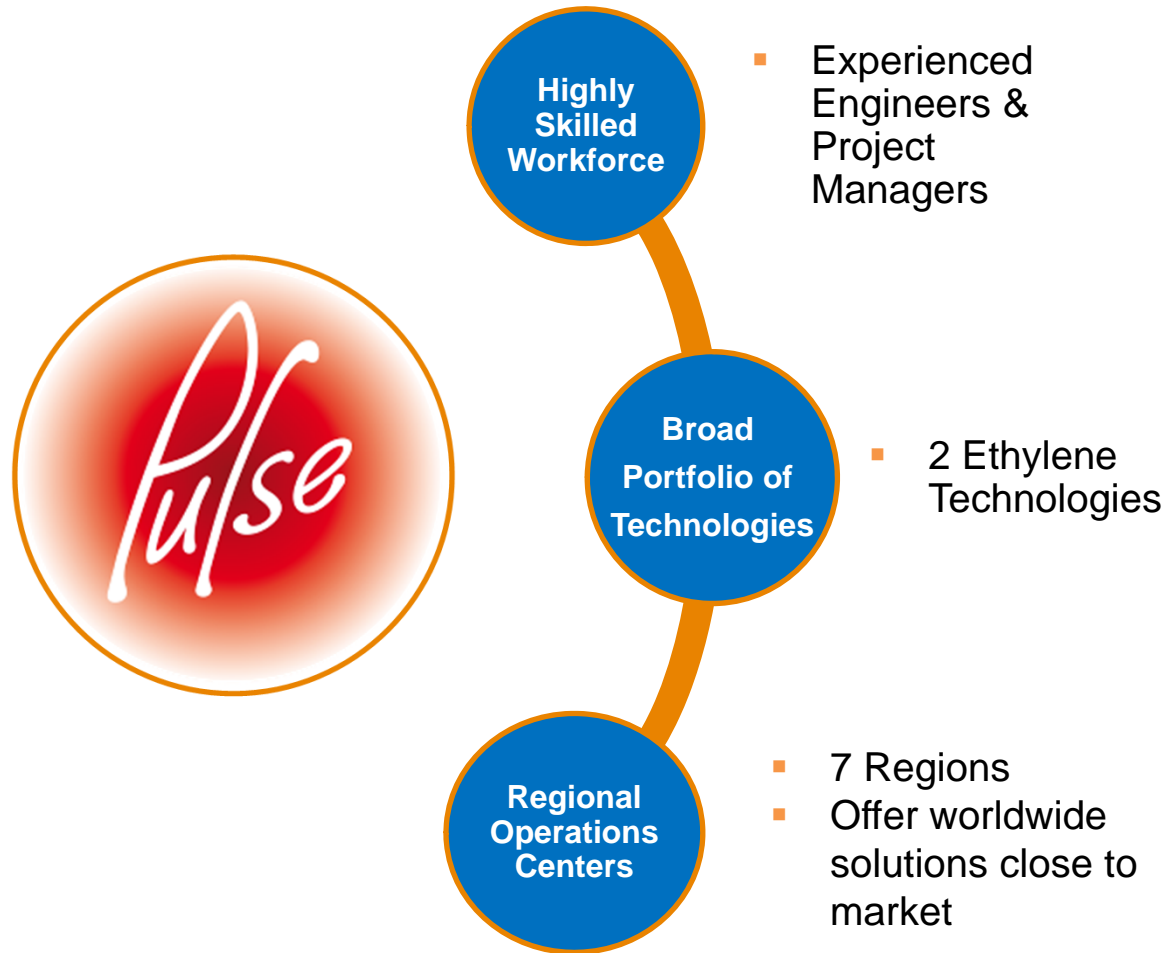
Pulse

Highly Skilled Workforce

- Experienced Engineers & Project Managers

Broad Portfolio of Technologies

- 2 Ethylene Technologies

Regional Operations Centers

- 7 Regions
- Offer worldwide solutions close to market